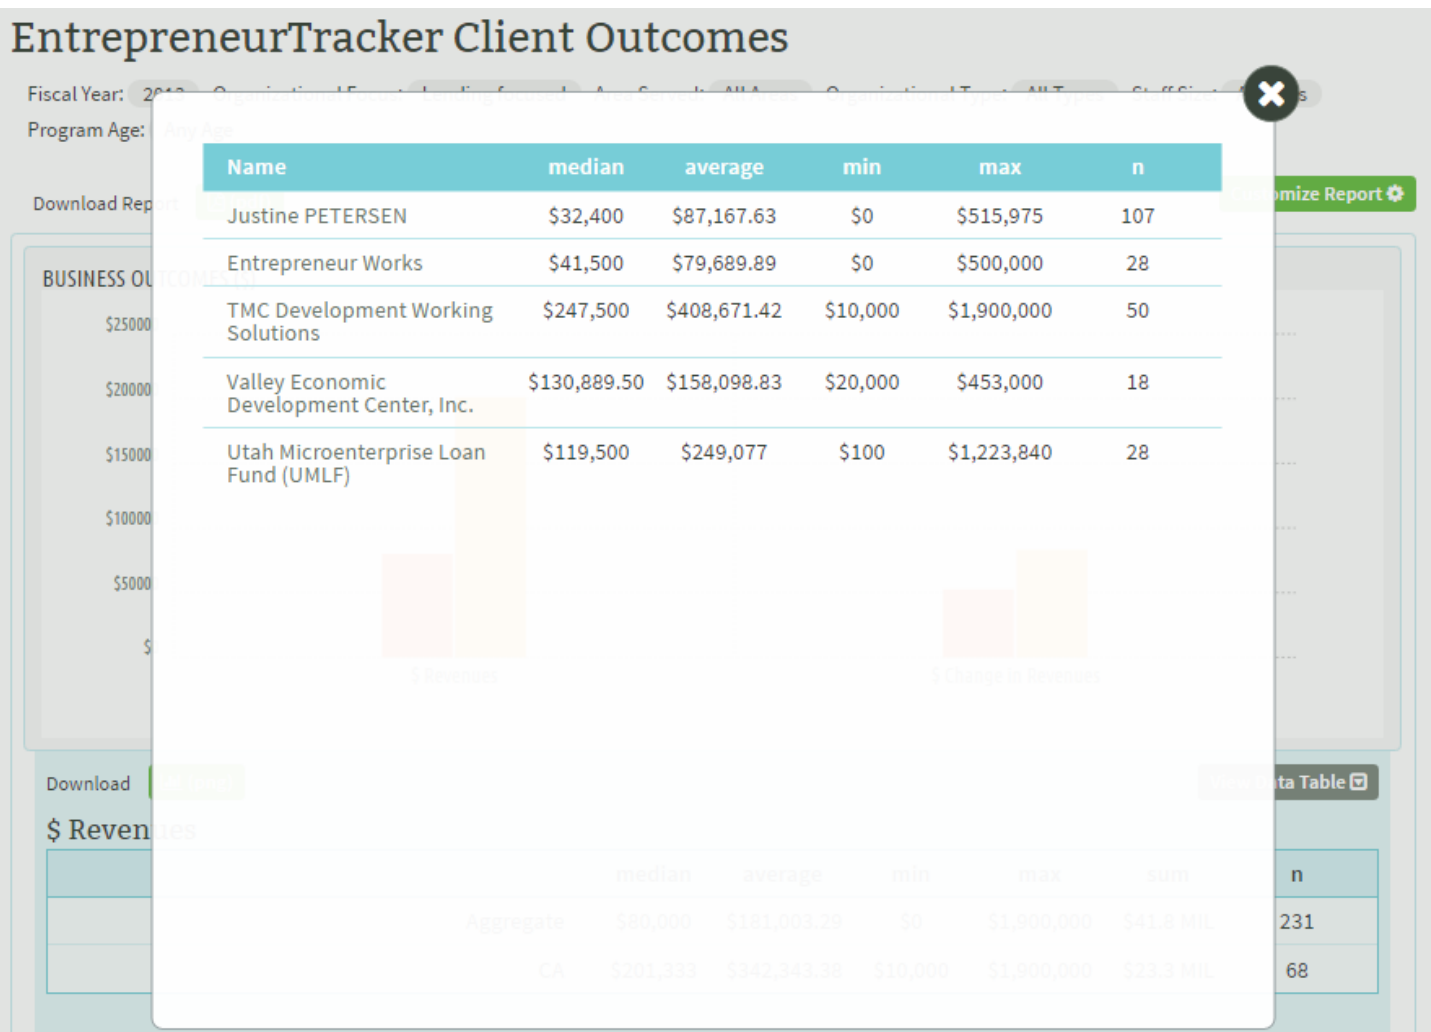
EntrepreneurTracker Client Outcomes

Fiscal Year: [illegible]

Program Age:

Download Rep

BUSINESS OU

$25000

$20000

$15000

$10000

$5000

$

| Name | median | average | min | max | n |
|---|---|---|---|---|---|
| Justine PETERSEN | $32,400 | $87,167.63 | $0 | $515,975 | 107 |
| Entrepreneur Works | $41,500 | $79,689.89 | $0 | $500,000 | 28 |
| TMC Development Working Solutions | $247,500 | $408,671.42 | $10,000 | $1,900,000 | 50 |
| Valley Economic Development Center, Inc. | $130,889.50 | $158,098.83 | $20,000 | $453,000 | 18 |
| Utah Microenterprise Loan Fund (UMLF) | $119,500 | $249,077 | $100 | $1,223,840 | 28 |

mize Report

Download

$ Reven

ta Table

n

231

68